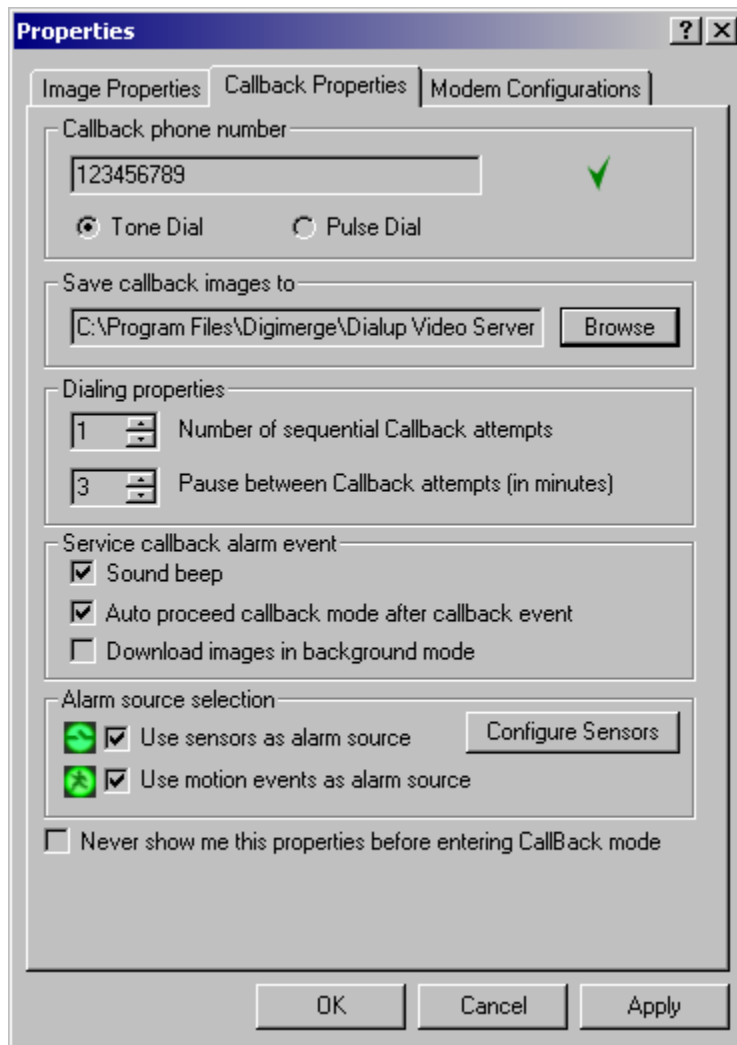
Properties

? X

Image Properties | Callback Properties | Modem Configurations

Callback phone number

123456789

Tone Dial

Pulse Dial

Save callback images to

C:\Program Files\Digimerge\Dialup Video Server

Browse

Dialing properties

1 Number of sequential Callback attempts

3 Pause between Callback attempts (in minutes)

Service callback alarm event

Sound beep

Auto proceed callback mode after callback event

Download images in background mode

Alarm source selection

Use sensors as alarm source

Configure Sensors

Use motion events as alarm source

Never show me this properties before entering CallBack mode

OK

Cancel

Apply